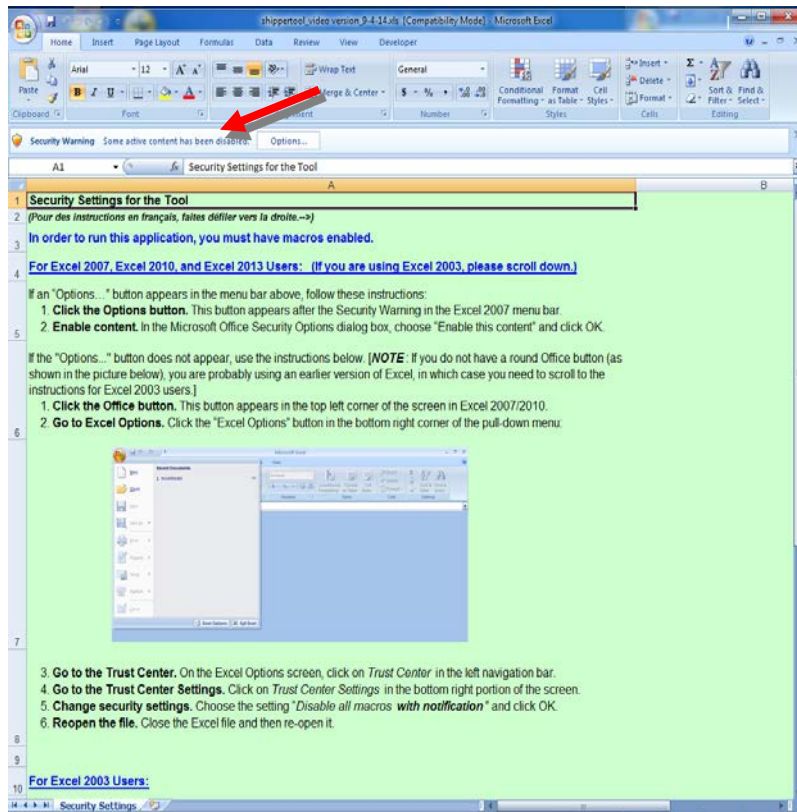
shippertool_video version_9-4-14.xls [Compatibility Mode] - Microsoft Excel

Home Insert Page Layout Formulas Data Review View Developer

Paste Clipboard Arial 12 A A B I U A Font Wrap Text Merge & Center Alignment General $ % , Number Conditional Formatting Format as Table Cell Styles Styles Insert Delete Format Cells Σ Sort & Filter Find & Select Editing

Security Warning Some active content has been disabled. Options...

A1 fx Security Settings for the Tool

A B

1 Security Settings for the Tool

2 (Pour des instructions en français, faites défiler vers la droite.-->)

3 In order to run this application, you must have macros enabled.

4 For Excel 2007, Excel 2010, and Excel 2013 Users: (If you are using Excel 2003, please scroll down.)

5 If an "Options..." button appears in the menu bar above, follow these instructions:
1. Click the Options button. This button appears after the Security Warning in the Excel 2007 menu bar.
2. Enable content. In the Microsoft Office Security Options dialog box, choose "Enable this content" and click OK.

6 If the "Options..." button does not appear, use the instructions below. [NOTE: If you do not have a round Office button (as shown in the picture below), you are probably using an earlier version of Excel, in which case you need to scroll to the instructions for Excel 2003 users.]
1. Click the Office button. This button appears in the top left corner of the screen in Excel 2007/2010.
2. Go to Excel Options. Click the "Excel Options" button in the bottom right corner of the pull-down menu:

7 3. Go to the Trust Center. On the Excel Options screen, click on Trust Center in the left navigation bar.
4. Go to the Trust Center Settings. Click on Trust Center Settings in the bottom right portion of the screen.
5. Change security settings. Choose the setting "Disable all macros with notification" and click OK.
6. Reopen the file. Close the Excel file and then re-open it.

8

9

10 For Excel 2003 Users:

Security Settings